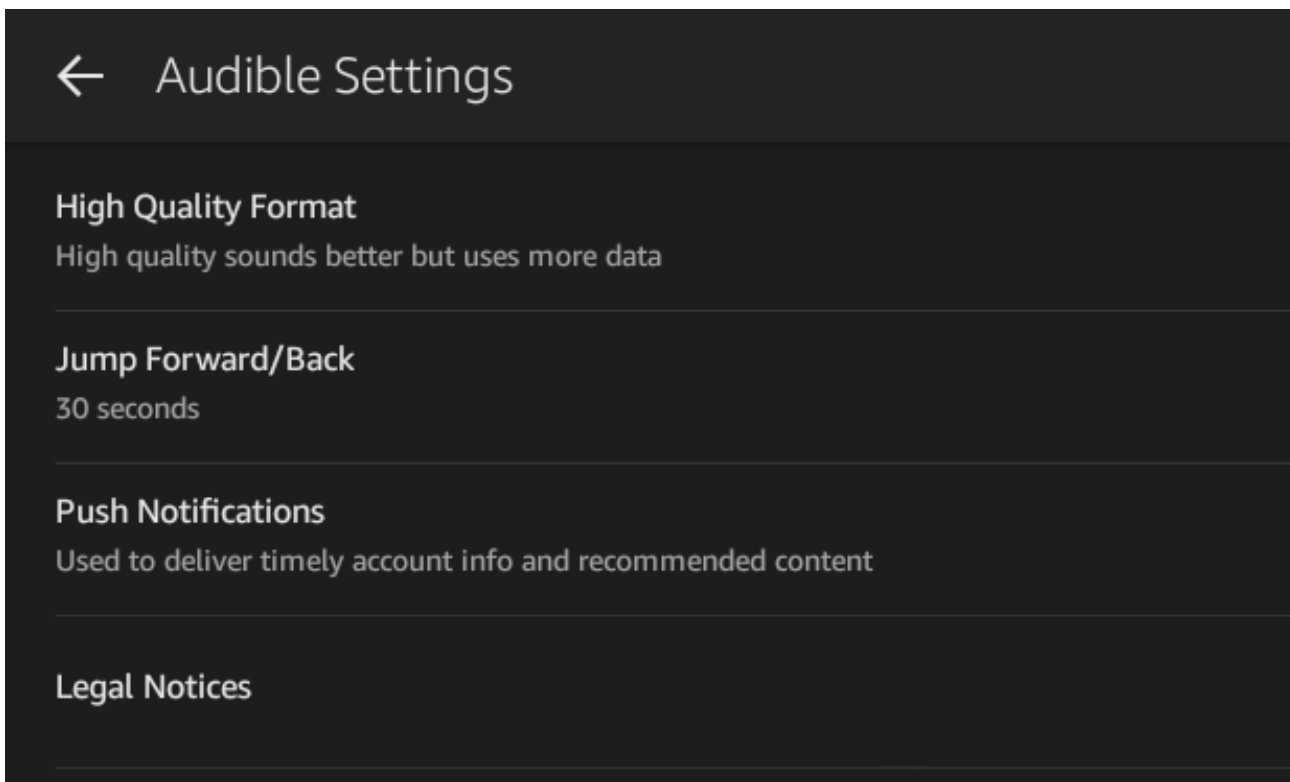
← Audible Settings

High Quality Format
High quality sounds better but uses more data

Jump Forward/Back
30 seconds

Push Notifications
Used to deliver timely account info and recommended content

Legal Notices